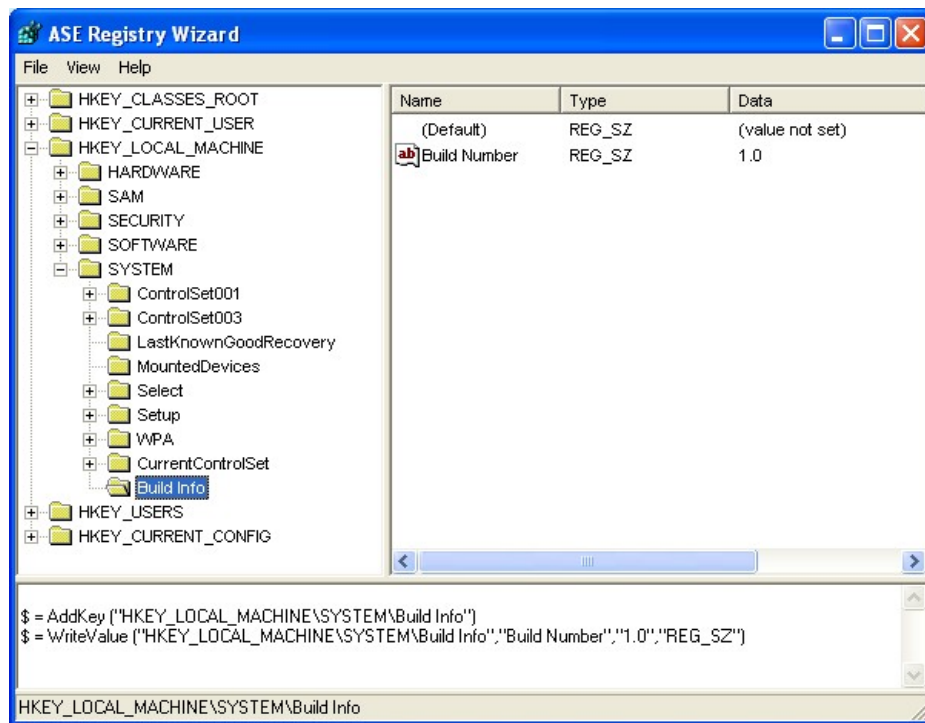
ASE Registry Wizard

File View Help

HKEY_CLASSES_ROOT
HKEY_CURRENT_USER
HKEY_LOCAL_MACHINE
HARDWARE
SAM
SECURITY
SOFTWARE
SYSTEM
ControlSet001
ControlSet003
LastKnownGoodRecovery
MountedDevices
Select
Setup
WPA
CurrentControlSet
Build Info
HKEY_USERS
HKEY_CURRENT_CONFIG

| Name | Type | Data |
|---|---|---|
| (Default) | REG_SZ | (value not set) |
| ab Build Number | REG_SZ | 1.0 |

$ = AddKey ("HKEY_LOCAL_MACHINE\SYSTEM\Build Info")
$ = WriteValue ("HKEY_LOCAL_MACHINE\SYSTEM\Build Info","Build Number","1.0","REG_SZ")

HKEY_LOCAL_MACHINE\SYSTEM\Build Info